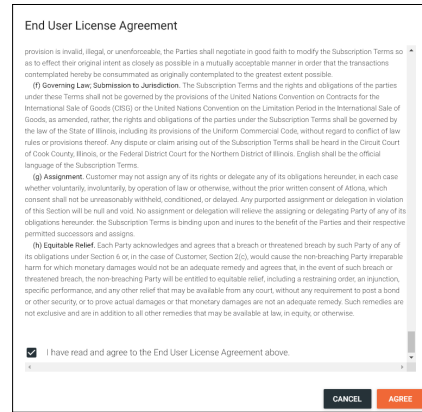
End User License Agreement

provision is invalid, illegal, or unenforceable, the Parties shall negotiate in good faith to modify the Subscription Terms so as to effect their original intent as closely as possible in a mutually acceptable manner in order that the transactions contemplated hereby be consummated as originally contemplated to the greatest extent possible.

(f) Governing Law; Submission to Jurisdiction. The Subscription Terms and the rights and obligations of the parties under these Terms shall not be governed by the provisions of the United Nations Convention on Contracts for the International Sale of Goods (CISG) or the United Nations Convention on the Limitation Period in the International Sale of Goods, as amended; rather, the rights and obligations of the parties under the Subscription Terms shall be governed by the law of the State of Illinois, including its provisions of the Uniform Commercial Code, without regard to conflict of law rules or provisions thereof. Any dispute or claim arising out of the Subscription Terms shall be heard in the Circuit Court of Cook County, Illinois, or the Federal District Court for the Northern District of Illinois. English shall be the official language of the Subscription Terms.

(g) Assignment. Customer may not assign any of its rights or delegate any of its obligations hereunder, in each case whether voluntarily, involuntarily, by operation of law or otherwise, without the prior written consent of Atlona, which consent shall not be unreasonably withheld, conditioned, or delayed. Any purported assignment or delegation in violation of this Section will be null and void. No assignment or delegation will relieve the assigning or delegating Party of any of its obligations hereunder. the Subscription Terms is binding upon and inures to the benefit of the Parties and their respective permitted successors and assigns.

(h) Equitable Relief. Each Party acknowledges and agrees that a breach or threatened breach by such Party of any of its obligations under Section 6 or, in the case of Customer, Section 2(c), would cause the non-breaching Party irreparable harm for which monetary damages would not be an adequate remedy and agrees that, in the event of such breach or threatened breach, the non-breaching Party will be entitled to equitable relief, including a restraining order, an injunction, specific performance, and any other relief that may be available from any court, without any requirement to post a bond or other security, or to prove actual damages or that monetary damages are not an adequate remedy. Such remedies are not exclusive and are in addition to all other remedies that may be available at law, in equity, or otherwise.

I have read and agree to the End User License Agreement above.

CANCEL AGREE